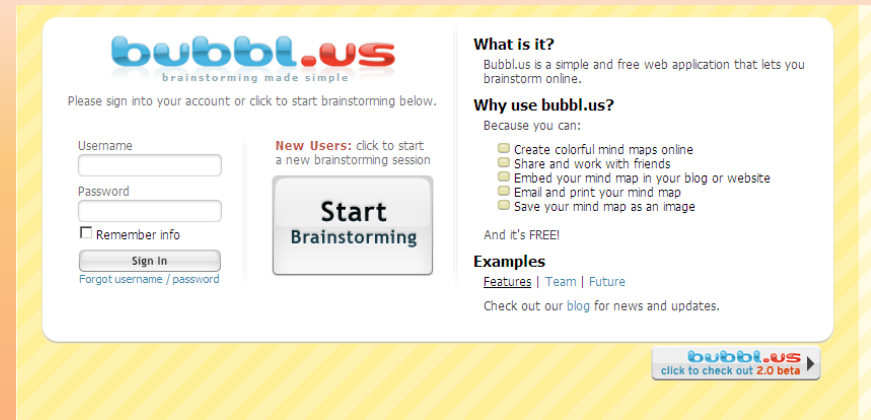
bubbl.us
brainstorming made simple

Please sign into your account or click to start brainstorming below.

Username

Password

Remember info

Sign In

Forgot username / password

New Users: click to start a new brainstorming session

Start
Brainstorming

What is it?

Bubbl.us is a simple and free web application that lets you brainstorm online.

Why use bubbl.us?

Because you can:

Create colorful mind maps online
Share and work with friends
Embed your mind map in your blog or website
Email and print your mind map
Save your mind map as an image

And it's FREE!

Examples

Features | Team | Future

Check out our blog for news and updates.

bubbl.us
click to check out 2.0 beta